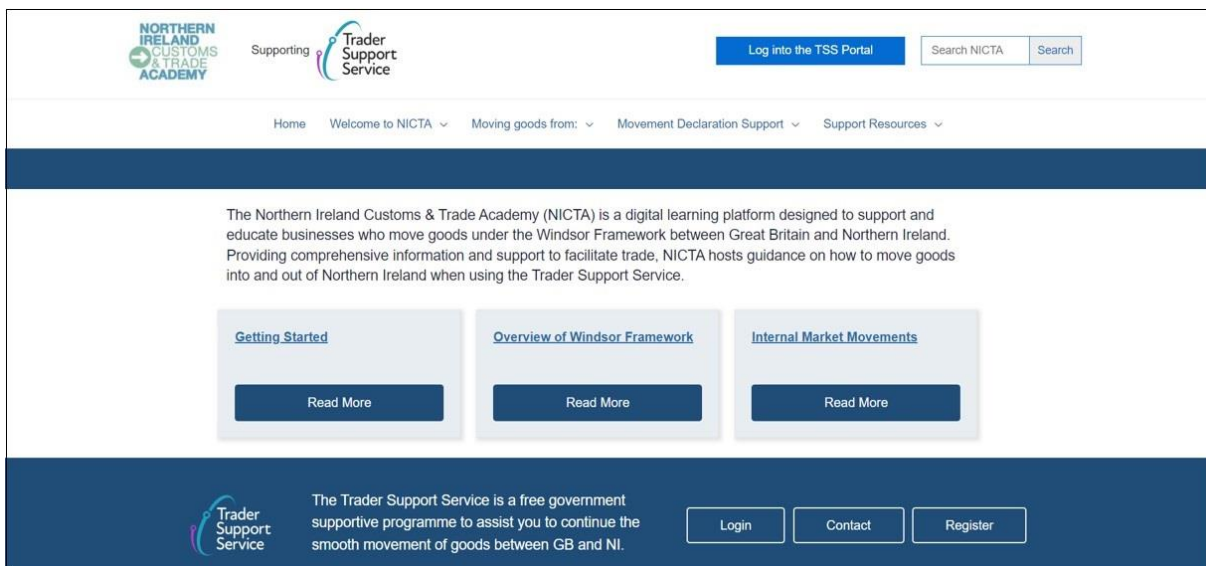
NORTHERN IRELAND CUSTOMS & TRADE ACADEMY

Supporting Trader Support Service

Log into the TSS Portal

Search NICTA

Search

Home Welcome to NICTA Moving goods from: Movement Declaration Support Support Resources

The Northern Ireland Customs & Trade Academy (NICTA) is a digital learning platform designed to support and educate businesses who move goods under the Windsor Framework between Great Britain and Northern Ireland. Providing comprehensive information and support to facilitate trade, NICTA hosts guidance on how to move goods into and out of Northern Ireland when using the Trader Support Service.

Getting Started

Read More

Overview of Windsor Framework

Read More

Internal Market Movements

Read More

Trader Support Service

The Trader Support Service is a free government supportive programme to assist you to continue the smooth movement of goods between GB and NI.

Login

Contact

Register